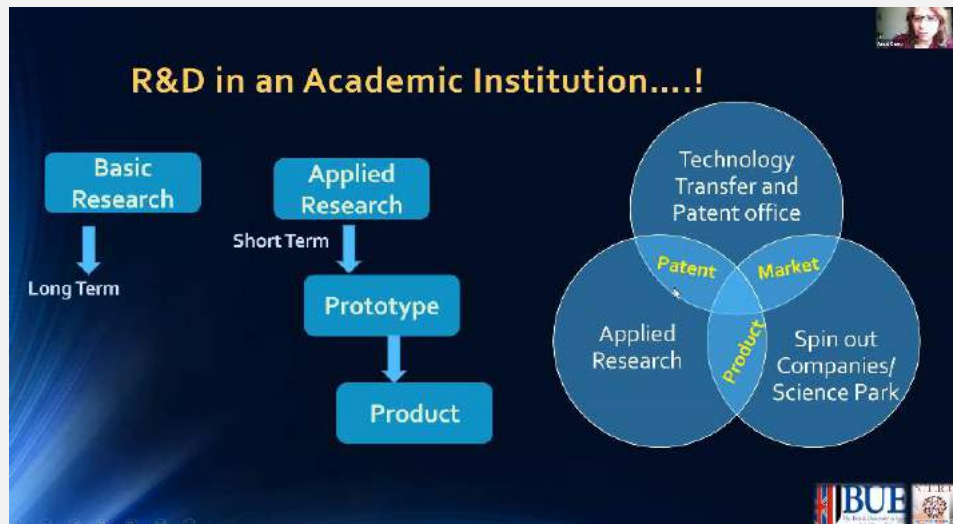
R&D in an Academic Institution….!

Basic Research

Long Term

Applied Research

Short Term

Prototype

Product

Technology Transfer and Patent office

Patent

Market

Applied Research

Product

Spin out Companies/ Science Park

BUE

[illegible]